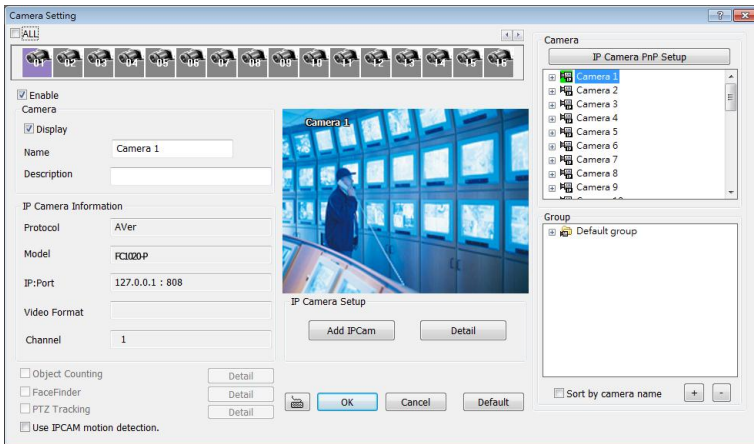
Camera Setting

ALL

01 02 03 04 05 06 07 08 09 10 11 12 13 14 15 16

Enable

Camera

Display

Name Camera 1

Description

IP Camera Information

Protocol AVer

Model FC1020-P

IP:Port 127.0.0.1 : 808

Video Format

Channel 1

Object Counting Detail

FaceFinder Detail

PTZ Tracking Detail

Use IPCAM motion detection.

Camera 1

IP Camera Setup

Add IPCam Detail

OK Cancel Default

Camera

IP Camera PnP Setup

Camera 1
Camera 2
Camera 3
Camera 4
Camera 5
Camera 6
Camera 7
Camera 8
Camera 9

Group

Default group

Sort by camera name + -